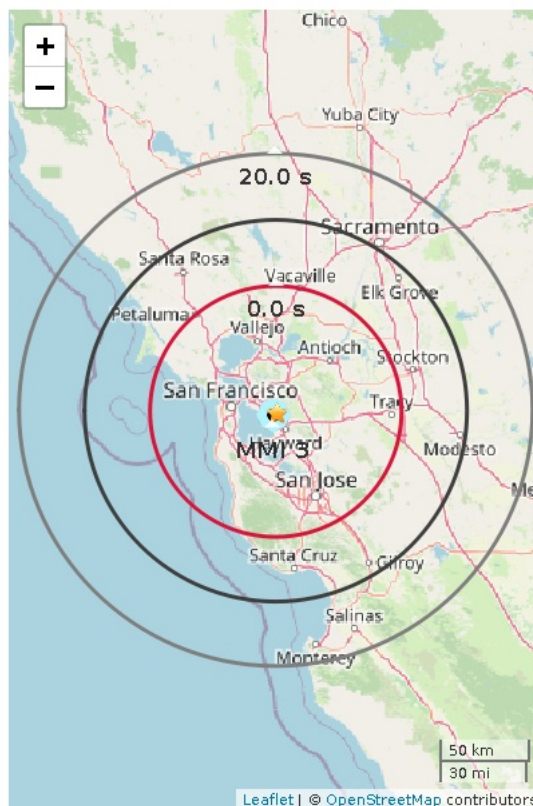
+
−
Chico
Yuba City
20.0 s
Sacramento
Santa Rosa
Vacaville
Elk Grove
Petaluma
0.0 s
Vallejo
Antioch
Stockton
San Francisco
Tracy
Hayward
MMI 3
Modesto
San Jose
Me
Santa Cruz
Gilroy
Salinas
Monterey
50 km
30 mi
Leaflet | © OpenStreetMap contributors